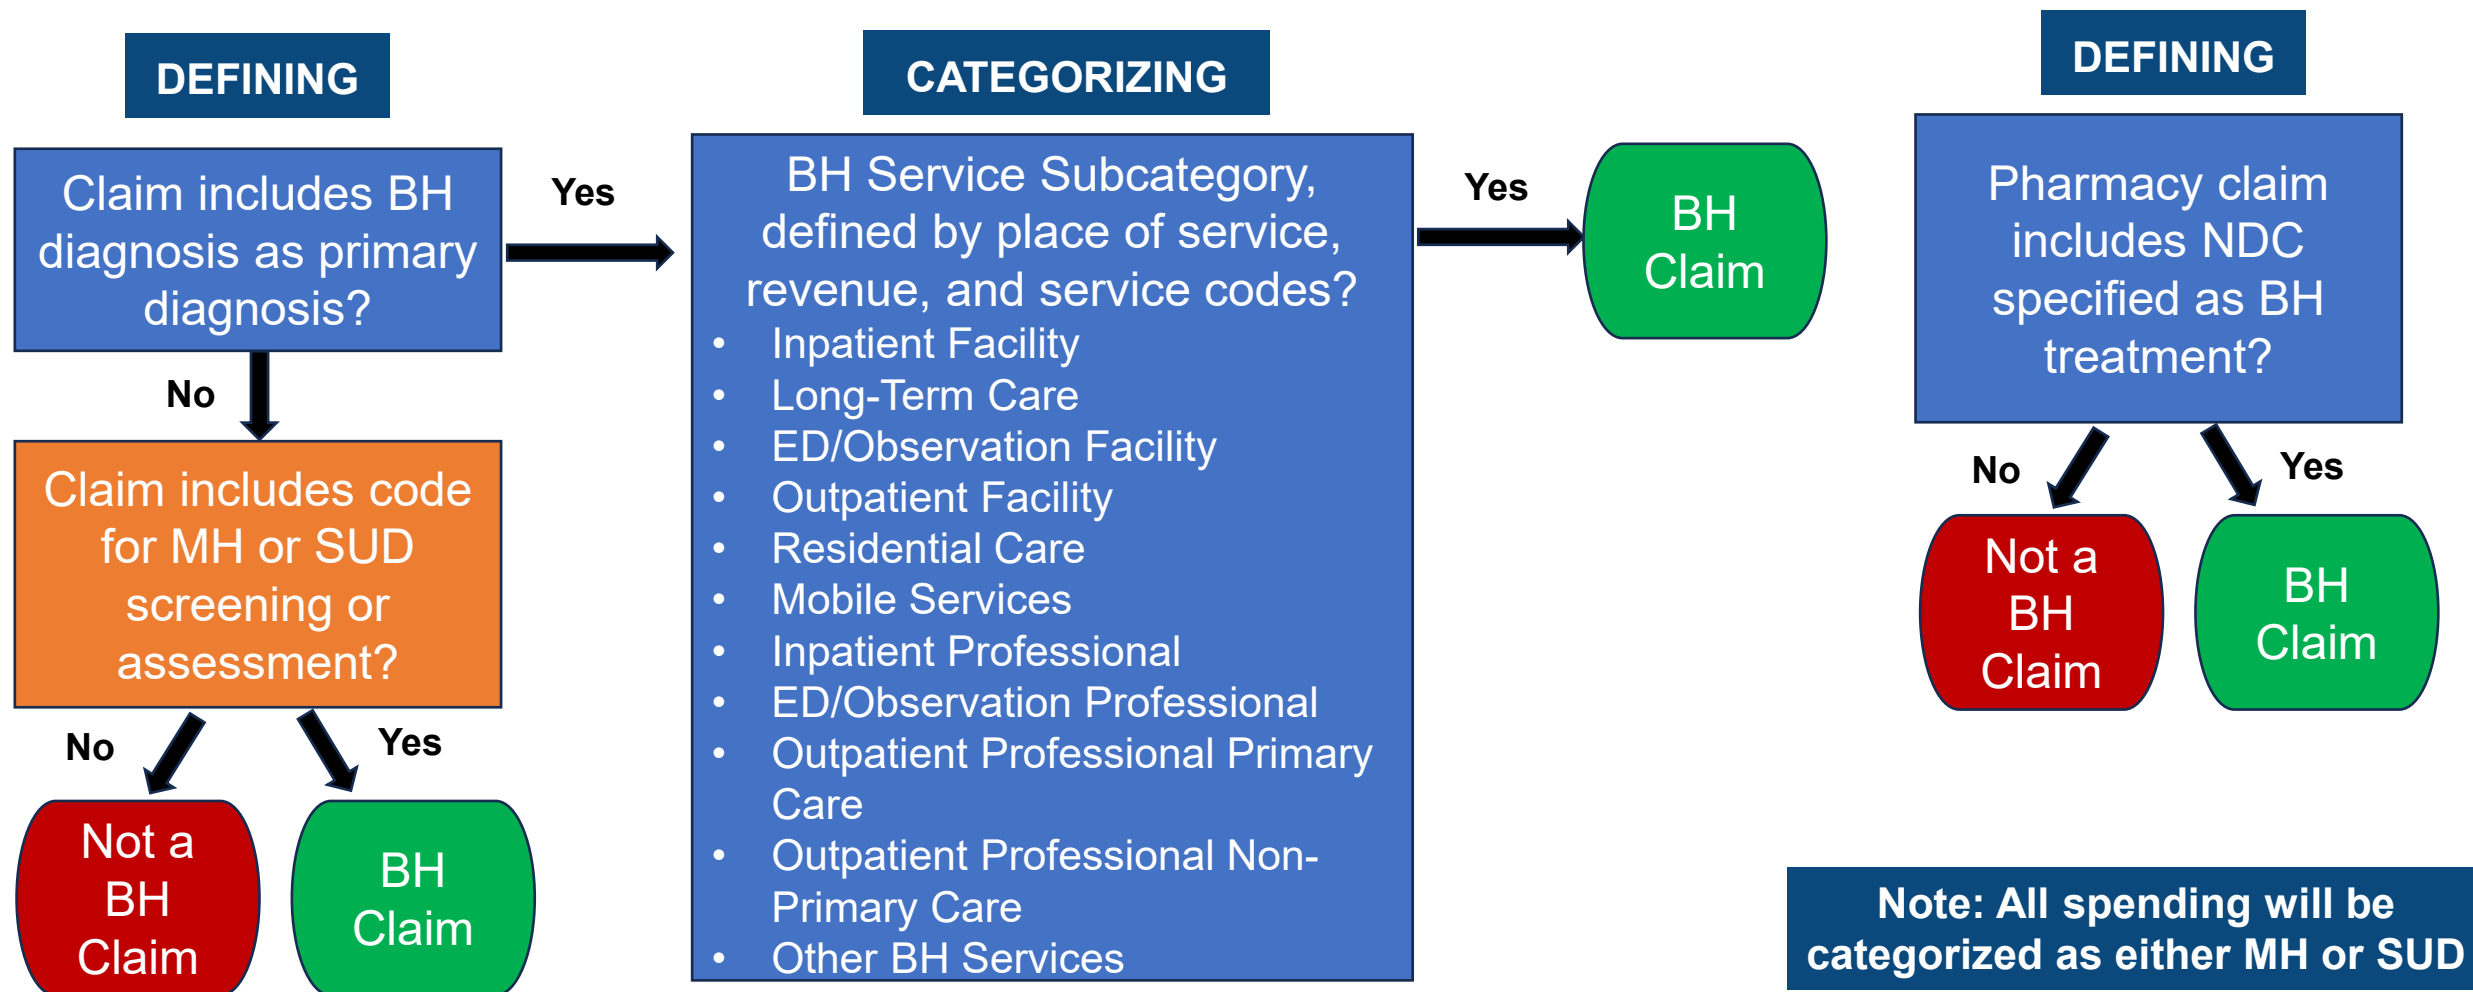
DEFINING

Claim includes BH diagnosis as primary diagnosis?

Yes

No

Claim includes code for MH or SUD screening or assessment?

No

Yes

Not a BH Claim

BH Claim

CATEGORIZING

BH Service Subcategory, defined by place of service, revenue, and service codes?

- Inpatient Facility
- Long-Term Care
- ED/Observation Facility
- Outpatient Facility
- Residential Care
- Mobile Services
- Inpatient Professional
- ED/Observation Professional
- Outpatient Professional Primary Care
- Outpatient Professional Non-Primary Care
- Other BH Services

Yes

BH Claim

DEFINING

Pharmacy claim includes NDC specified as BH treatment?

No

Yes

Not a BH Claim

BH Claim

Note: All spending will be categorized as either MH or SUD